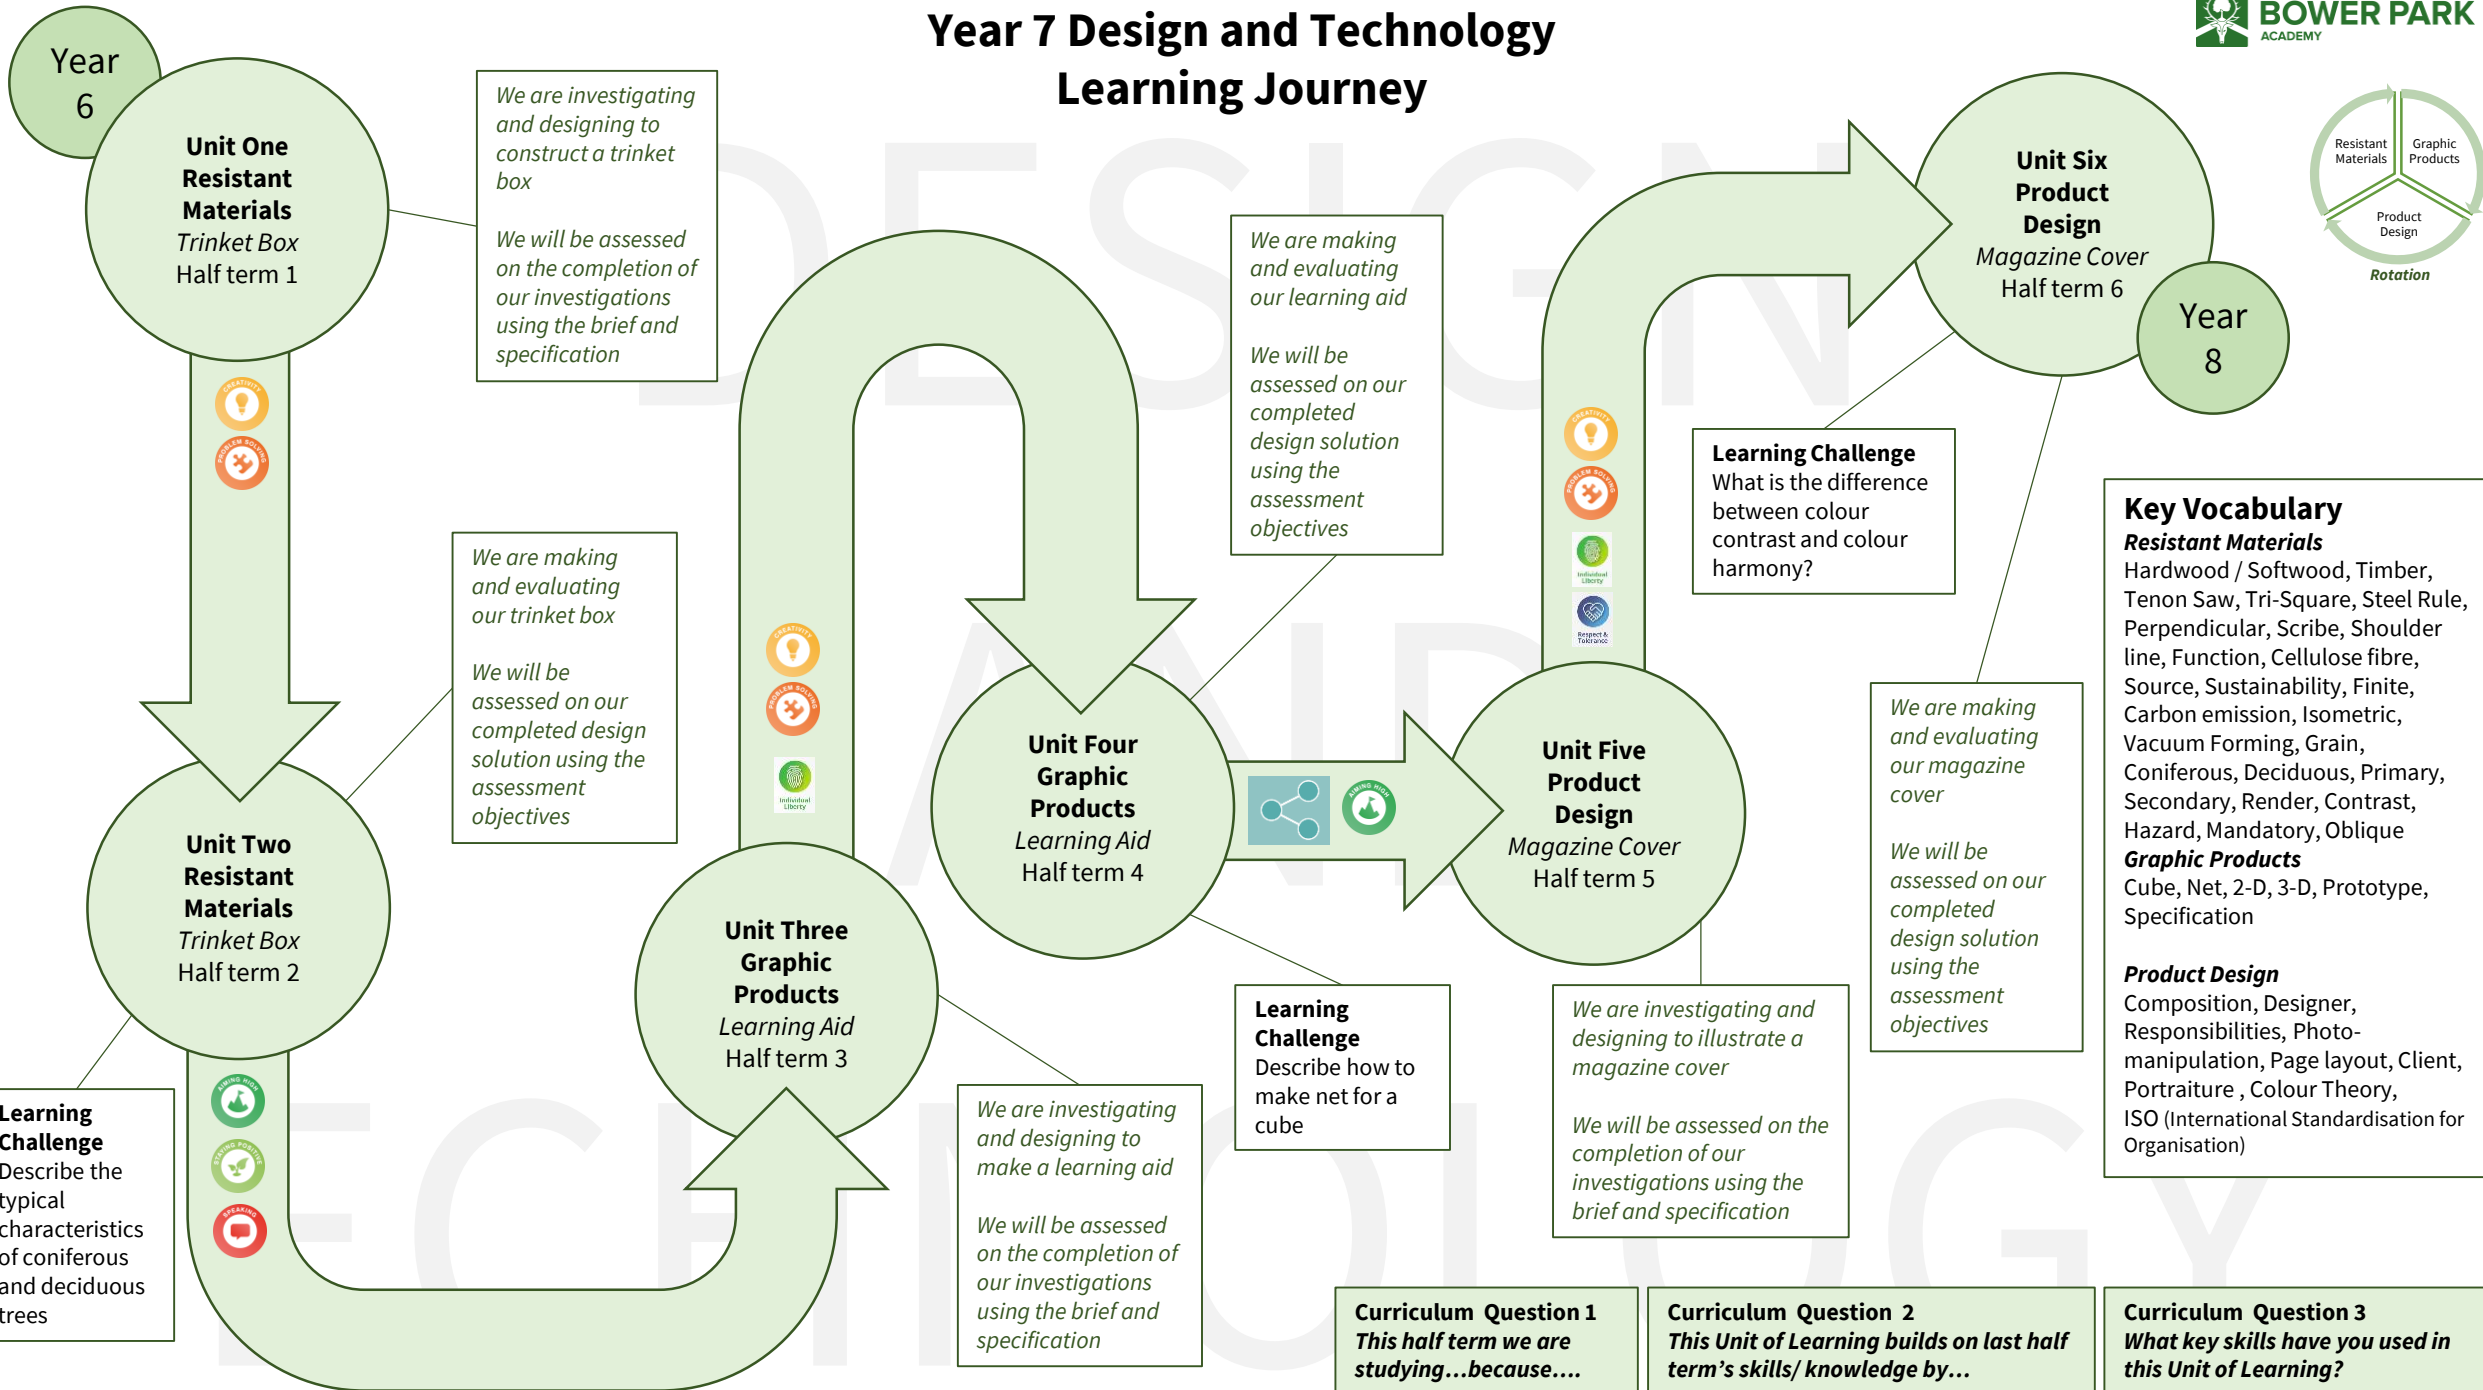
Year 7 Design and Technology Learning Journey

BOWER PARK ACADEMY

Year 6

Unit One Resistant Materials
Trinket Box
Half term 1

We are investigating and designing to construct a trinket box

We will be assessed on the completion of our investigations using the brief and specification

CREATIVITY
PROBLEM SOLVING

We are making and evaluating our trinket box

We will be assessed on our completed design solution using the assessment objectives

Unit Two Resistant Materials
Trinket Box
Half term 2

Learning Challenge
Describe the typical characteristics of coniferous and deciduous trees

AIMING HIGH
STAYING POSITIVE
SPEAKING

CREATIVITY
PROBLEM SOLVING
Individual Liberty

Unit Three Graphic Products
Learning Aid
Half term 3

We are investigating and designing to make a learning aid

We will be assessed on the completion of our investigations using the brief and specification

Unit Four Graphic Products
Learning Aid
Half term 4

We are making and evaluating our learning aid

We will be assessed on our completed design solution using the assessment objectives

Learning Challenge
Describe how to make net for a cube

AIMING HIGH

Unit Five Product Design
Magazine Cover
Half term 5

We are investigating and designing to illustrate a magazine cover

We will be assessed on the completion of our investigations using the brief and specification

CREATIVITY
PROBLEM SOLVING
Individual Liberty
Respect & Tolerance

Learning Challenge
What is the difference between colour contrast and colour harmony?

Unit Six Product Design
Magazine Cover
Half term 6

Year 8

Resistant Materials
Graphic Products
Product Design
Rotation

We are making and evaluating our magazine cover

We will be assessed on our completed design solution using the assessment objectives

Key Vocabulary
Resistant Materials
Hardwood / Softwood, Timber, Tenon Saw, Tri-Square, Steel Rule, Perpendicular, Scribe, Shoulder line, Function, Cellulose fibre, Source, Sustainability, Finite, Carbon emission, Isometric, Vacuum Forming, Grain, Coniferous, Deciduous, Primary, Secondary, Render, Contrast, Hazard, Mandatory, Oblique
Graphic Products
Cube, Net, 2-D, 3-D, Prototype, Specification

Product Design
Composition, Designer, Responsibilities, Photo-manipulation, Page layout, Client, Portraiture , Colour Theory, ISO (International Standardisation for Organisation)

Curriculum Question 1
This half term we are studying…because….

Curriculum Question 2
This Unit of Learning builds on last half term's skills/ knowledge by…

Curriculum Question 3
What key skills have you used in this Unit of Learning?